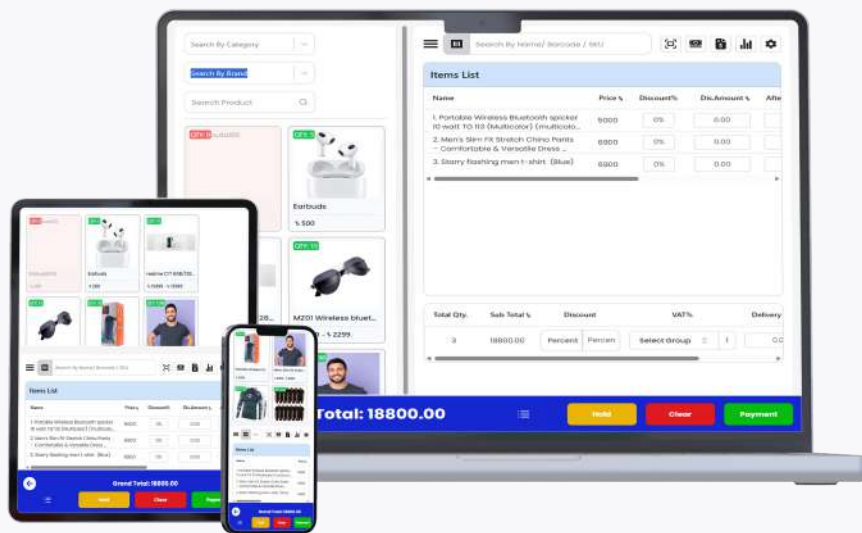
Search By Category

Search By Brand

Search Product

QTY: 0

QTY: 5

Earbuds

৳ 500

QTY: 10

MZ01 Wireless bluet...

৳ 2299.

Search By Name/ Barcode / SKU

Items List

| Name | Price ৳ | Discount% | Dis.Amount ৳ | Afte |
|---|---|---|---|---|
| 1. Portable Wireless Bluetooth spicker 10 watt TO 113 (Multicolor) (multicolo... | 5000 | 0% | 0.00 | |
| 2. Men's Slim Fit Stretch Chino Pants – Comfortable & Versatile Dress ... | 6800 | 0% | 0.00 | |
| 3. Starry flashing men t-shirt (Blue) | 6800 | 0% | 0.00 | |

| Total Qty. | Sub Total ৳ | Discount | | VAT% | | Delivery |
|---|---|---|---|---|---|---|
| 3 | 18800.00 | Percent | Percen | Select Group | 1 | 0.0 |

Total: 18800.00

Hold

Clear

Payment

Earbuds

Items List

Grand Total: 18800.00

Hold

Clear

Paym

Grand Total: 18800.00